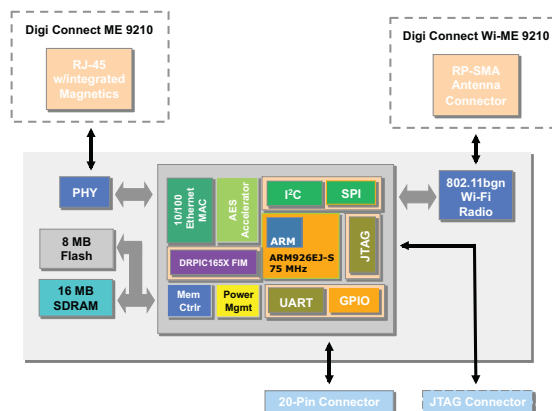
Digi Connect ME 9210

RJ-45 w/integrated Magnetics

Digi Connect Wi-ME 9210

RP-SMA Antenna Connector

PHY

8 MB Flash

16 MB SDRAM

10/100 Ethernet MAC

AES Accelerator

I²C

SPI

ARM

ARM926EJ-S 75 MHz

JTAG

DRPIC165X FIM

Mem Ctrlr

Power Mgmt

UART

GPIO

802.11bgn Wi-Fi Radio

20-Pin Connector

JTAG Connector